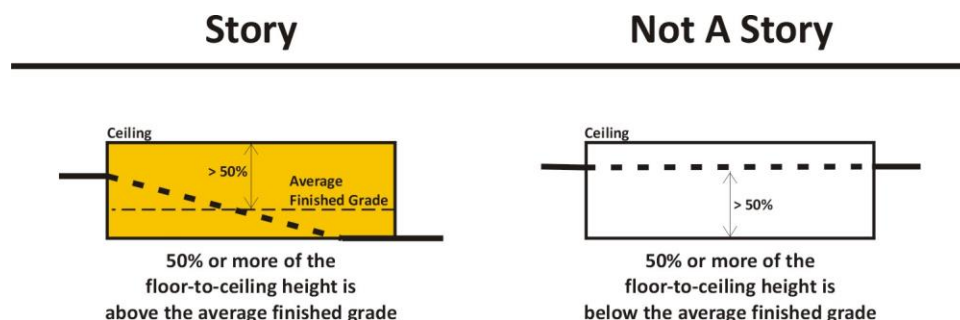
Story

Ceiling

> 50%

Average Finished Grade

50% or more of the floor-to-ceiling height is above the average finished grade

Not A Story

Ceiling

> 50%

50% or more of the floor-to-ceiling height is below the average finished grade